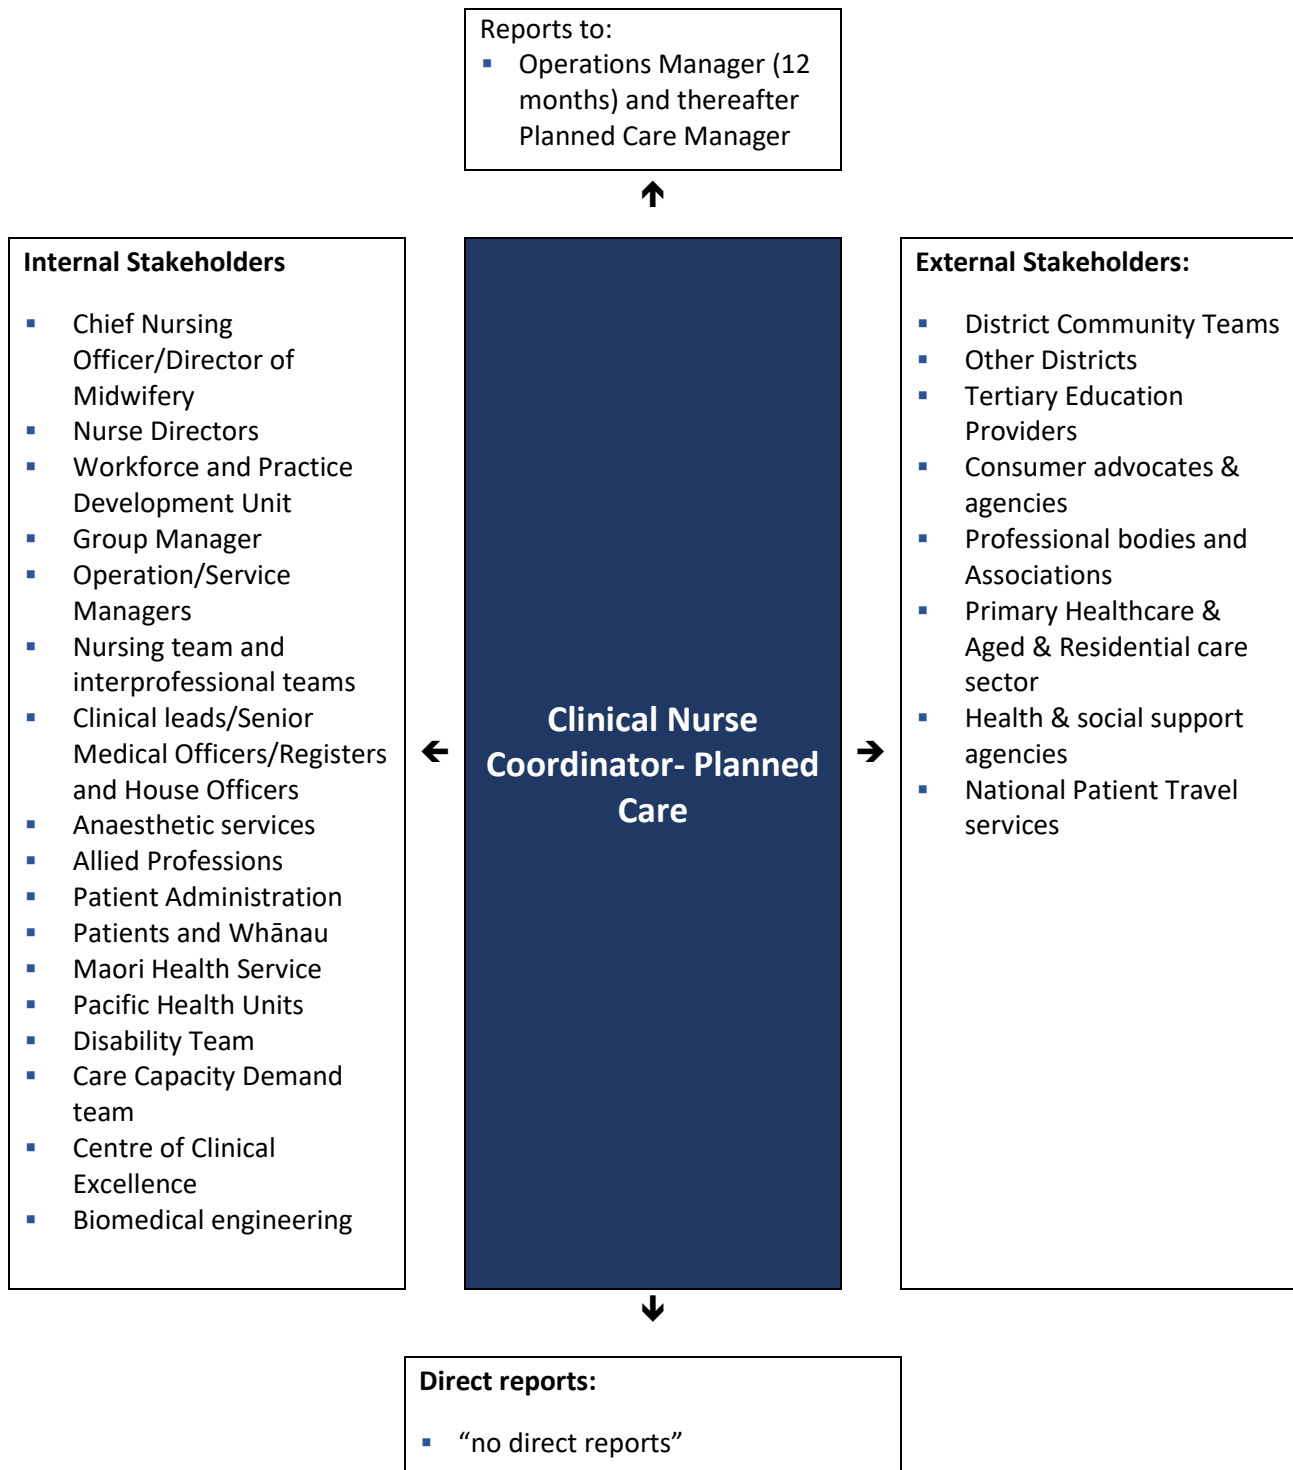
Reports to:
- Operations Manager (12 months) and thereafter Planned Care Manager

Internal Stakeholders

- Chief Nursing Officer/Director of Midwifery
- Nurse Directors
- Workforce and Practice Development Unit
- Group Manager
- Operation/Service Managers
- Nursing team and interprofessional teams
- Clinical leads/Senior Medical Officers/Registers and House Officers
- Anaesthetic services
- Allied Professions
- Patient Administration
- Patients and Whānau
- Maori Health Service
- Pacific Health Units
- Disability Team
- Care Capacity Demand team
- Centre of Clinical Excellence
- Biomedical engineering

Clinical Nurse Coordinator- Planned Care

External Stakeholders:

- District Community Teams
- Other Districts
- Tertiary Education Providers
- Consumer advocates & agencies
- Professional bodies and Associations
- Primary Healthcare & Aged & Residential care sector
- Health & social support agencies
- National Patient Travel services

Direct reports:

- “no direct reports”